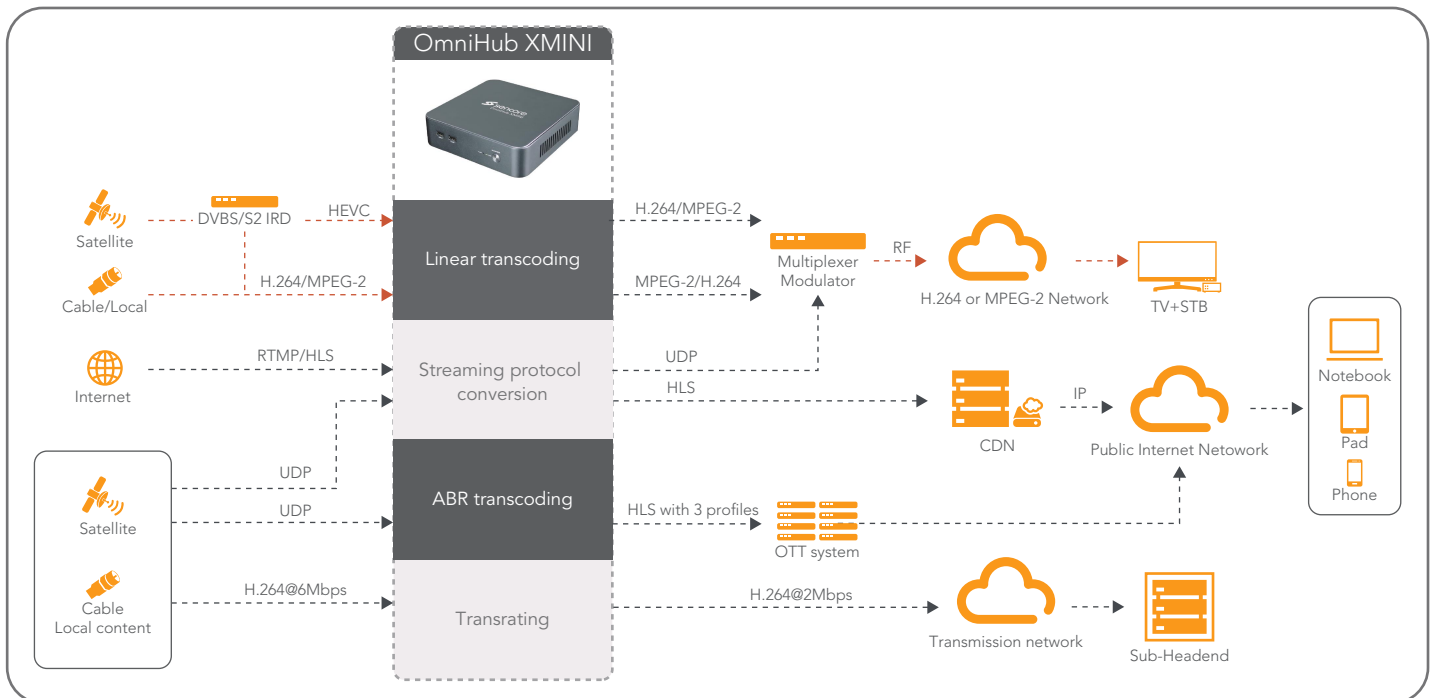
OmniHub XMINI

Satellite

DVBS/S2 IRD

HEVC

Cable/Local

H.264/MPEG-2

Linear transcoding

H.264/MPEG-2

MPEG-2/H.264

Multiplexer Modulator

RF

H.264 or MPEG-2 Network

TV+STB

Internet

RTMP/HLS

Streaming protocol conversion

UDP

HLS

CDN

IP

Public Internet Netowork

Notebook

Pad

Phone

Satellite

UDP

UDP

ABR transcoding

HLS with 3 profiles

OTT system

Cable Local content

H.264@6Mbps

Transrating

H.264@2Mbps

Transmission network

Sub-Headend